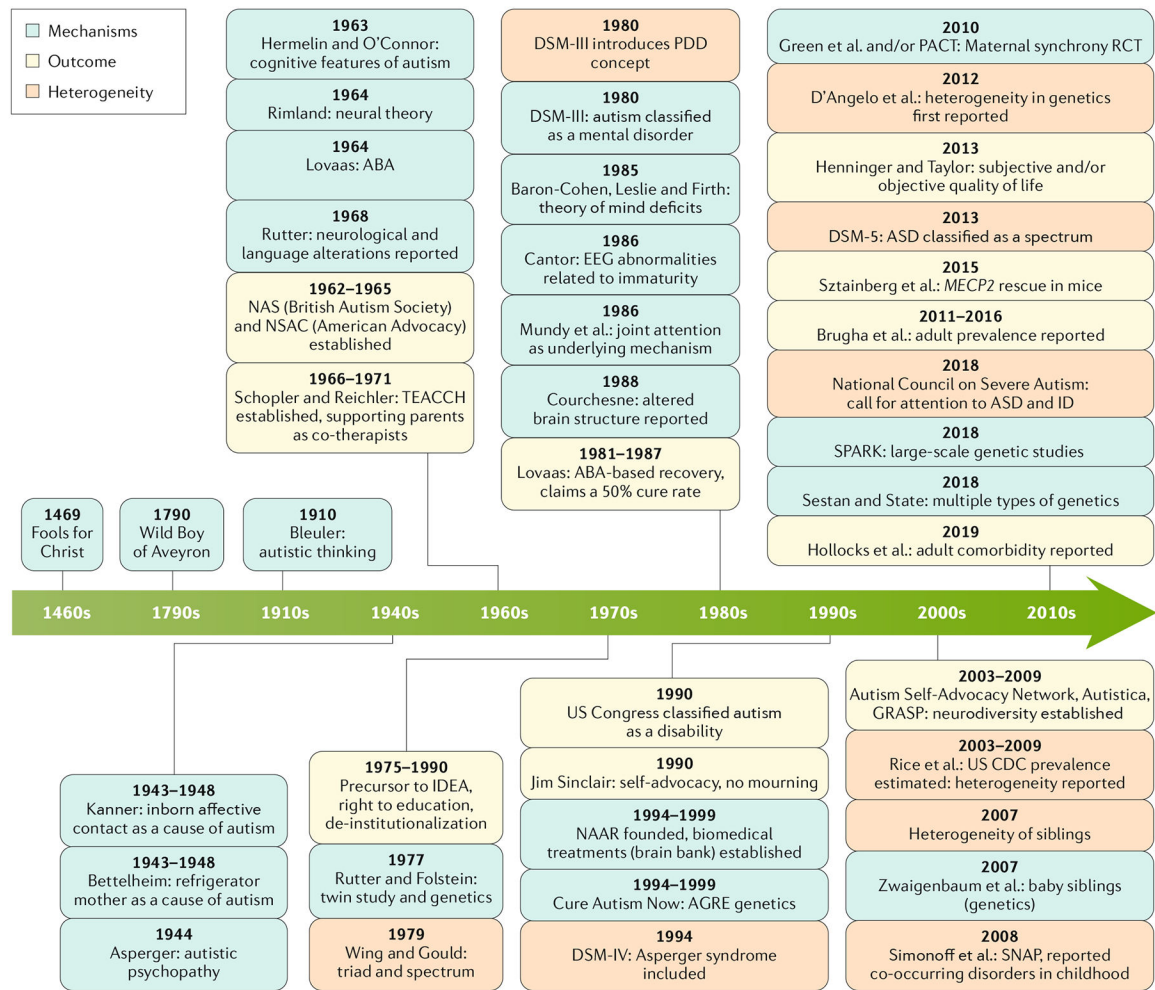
Mechanisms
Outcome
Heterogeneity

1963
Hermelin and O'Connor: cognitive features of autism

1964
Rimland: neural theory

1964
Lovaas: ABA

1968
Rutter: neurological and language alterations reported

1962–1965
NAS (British Autism Society) and NSAC (American Advocacy) established

1966–1971
Schopler and Reichler: TEACCH established, supporting parents as co-therapists

1980
DSM-III introduces PDD concept

1980
DSM-III: autism classified as a mental disorder

1985
Baron-Cohen, Leslie and Firth: theory of mind deficits

1986
Cantor: EEG abnormalities related to immaturity

1986
Mundy et al.: joint attention as underlying mechanism

1988
Courchesne: altered brain structure reported

1981–1987
Lovaas: ABA-based recovery, claims a 50% cure rate

2010
Green et al. and/or PACT: Maternal synchrony RCT

2012
D'Angelo et al.: heterogeneity in genetics first reported

2013
Henninger and Taylor: subjective and/or objective quality of life

2013
DSM-5: ASD classified as a spectrum

2015
Sztainberg et al.: MECP2 rescue in mice

2011–2016
Brugha et al.: adult prevalence reported

2018
National Council on Severe Autism: call for attention to ASD and ID

2018
SPARK: large-scale genetic studies

2018
Sestan and State: multiple types of genetics

2019
Hollocks et al.: adult comorbidity reported

1469
Fools for Christ

1790
Wild Boy of Aveyron

1910
Bleuler: autistic thinking

1460s 1790s 1910s 1940s 1960s 1970s 1980s 1990s 2000s 2010s

1943–1948
Kanner: inborn affective contact as a cause of autism

1943–1948
Bettelheim: refrigerator mother as a cause of autism

1944
Asperger: autistic psychopathy

1975–1990
Precursor to IDEA, right to education, de-institutionalization

1977
Rutter and Folstein: twin study and genetics

1979
Wing and Gould: triad and spectrum

1990
US Congress classified autism as a disability

1990
Jim Sinclair: self-advocacy, no mourning

1994–1999
NAAR founded, biomedical treatments (brain bank) established

1994–1999
Cure Autism Now: AGRE genetics

1994
DSM-IV: Asperger syndrome included

2003–2009
Autism Self-Advocacy Network, Autistica, GRASP: neurodiversity established

2003–2009
Rice et al.: US CDC prevalence estimated: heterogeneity reported

2007
Heterogeneity of siblings

2007
Zwaigenbaum et al.: baby siblings (genetics)

2008
Simonoff et al.: SNAP, reported co-occurring disorders in childhood